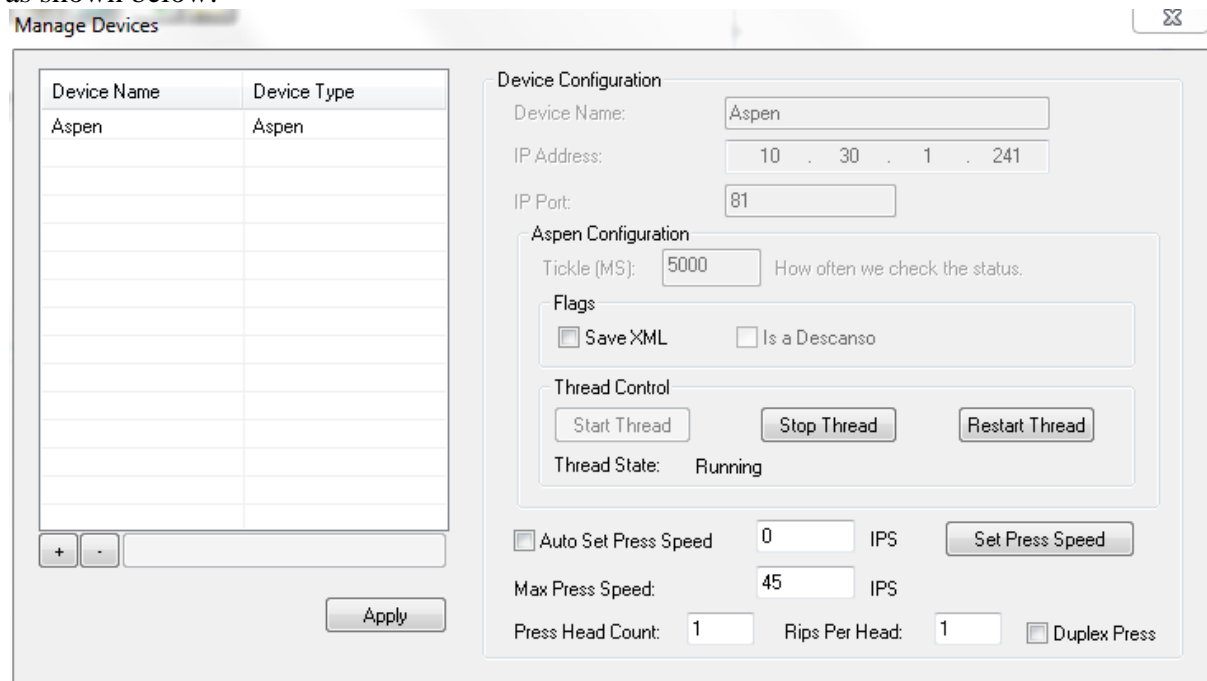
Manage Devices

| Device Name | Device Type |
|---|---|
| Aspen | Aspen |

+ -

Apply

Device Configuration

Device Name: Aspen

IP Address: 10 . 30 . 1 . 241

IP Port: 81

Aspen Configuration

Tickle (MS): 5000 How often we check the status.

Flags

Save XML Is a Descanso

Thread Control

Start Thread Stop Thread Restart Thread

Thread State: Running

Auto Set Press Speed 0 IPS Set Press Speed

Max Press Speed: 45 IPS

Press Head Count: 1 Rips Per Head: 1 Duplex Press